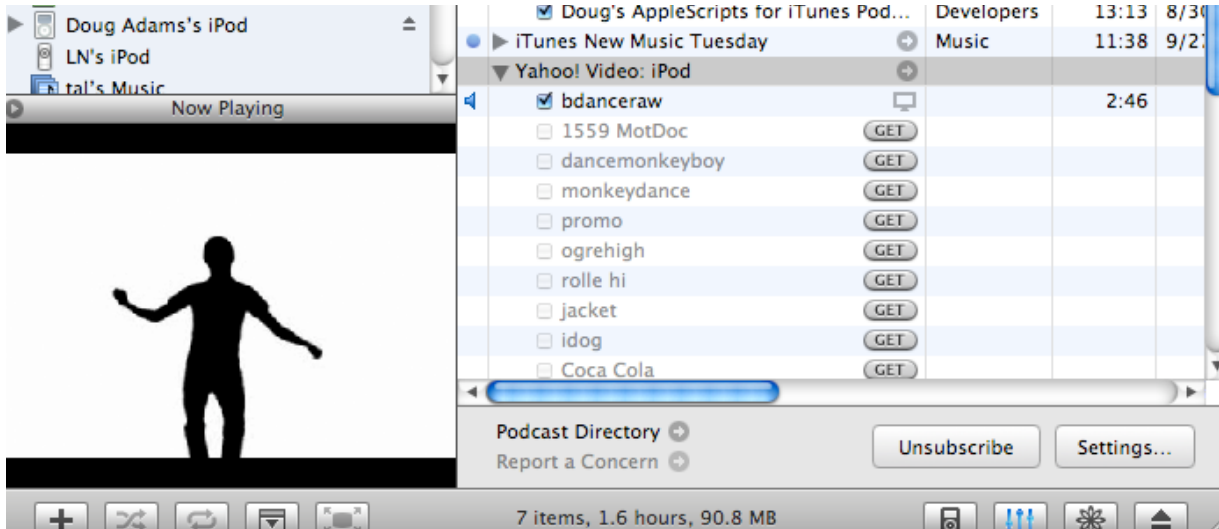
Doug Adams's iPod
LN's iPod
tal's Music
Now Playing

Doug's AppleScripts for iTunes Pod... | Developers | 13:13 | 8/3
iTunes New Music Tuesday | Music | 11:38 | 9/2
Yahoo! Video: iPod
bdanceraw | | 2:46
1559 MotDoc GET
dancemonkeyboy GET
monkeydance GET
promo GET
ogrehigh GET
rolle hi GET
jacket GET
idog GET
Coca Cola GET

Podcast Directory
Report a Concern
Unsubscribe
Settings...

7 items, 1.6 hours, 90.8 MB